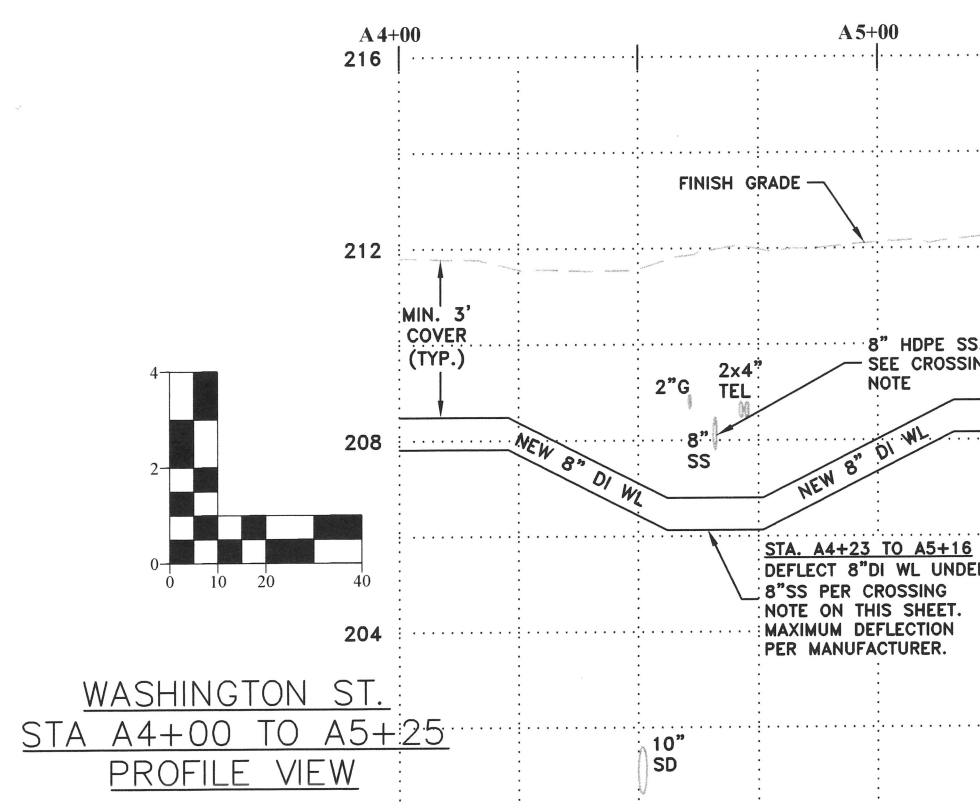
A4+00
A5+00
216
212
208
204
FINISH GRADE
MIN. 3' COVER (TYP.)
8" HDPE SS SEE CROSSIN NOTE
2"G
2x4" TEL
8" SS
NEW 8" DI WL
NEW 8" DI WL
STA. A4+23 TO A5+16 DEFLECT 8"DI WL UNDE 8"SS PER CROSSING NOTE ON THIS SHEET. MAXIMUM DEFLECTION PER MANUFACTURER.
10" SD
4
2
0
0
10
20
40
WASHINGTON ST.
STA A4+00 TO A5+25
PROFILE VIEW